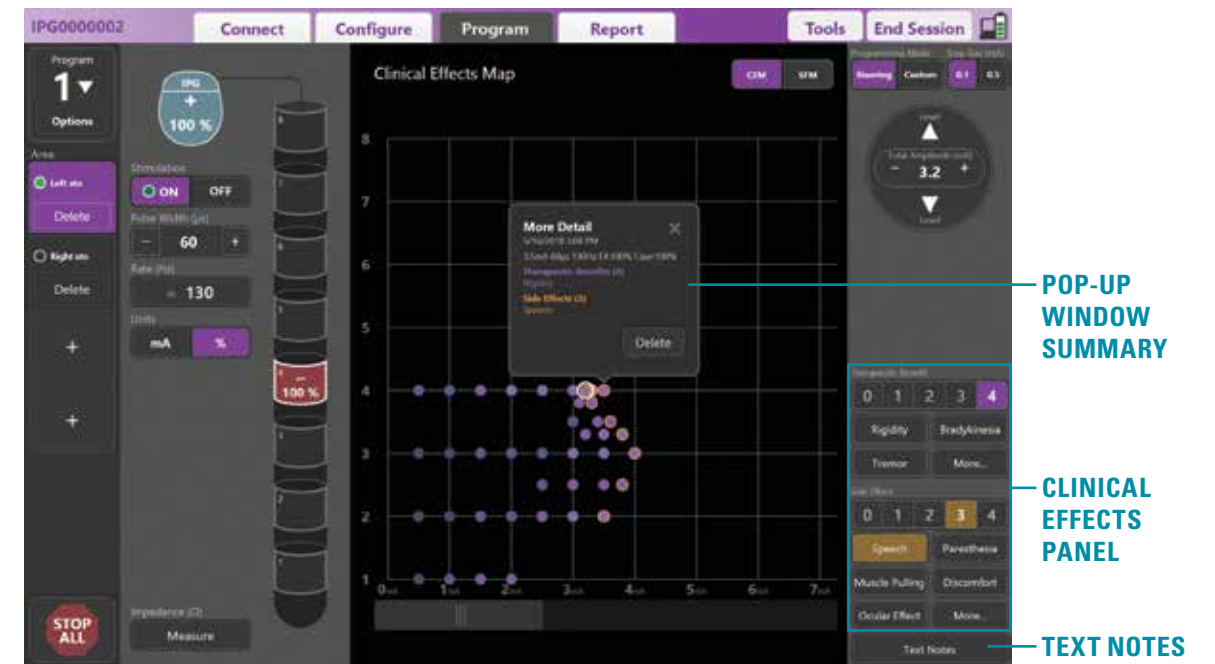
IPG0000002

Connect Configure Program Report Tools End Session

Program
1
Options

Area
Left stn
Delete
Right stn
Delete
+
+

STOP ALL

IPG
+
100 %

Stimulation
ON OFF

Pulse Width (µs)
− 60 +

Rate (Hz)
130

Units
mA %

Impedance (Ω)
Measure

100 %

Clinical Effects Map

CEM SFM

More Detail
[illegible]
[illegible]
Therapeutic Benefits (4)
Rigidity
Side Effects (3)
Speech
Delete

8
7
6
5
4
3
2
1
0 1 2 3 4 5 6 7

Programming Mode
Steering Custom
Step Size (mA)
0.1 0.5

Level
Total Amplitude (mA)
− 3.2 +
Level

Therapeutic Benefit
0 1 2 3 4
Rigidity Bradykinesia
Tremor More...

Side Effect
0 1 2 3 4
Speech Paresthesia
Muscle Pulling Discomfort
Ocular Effect More...

Text Notes

POP-UP WINDOW SUMMARY

CLINICAL EFFECTS PANEL

TEXT NOTES